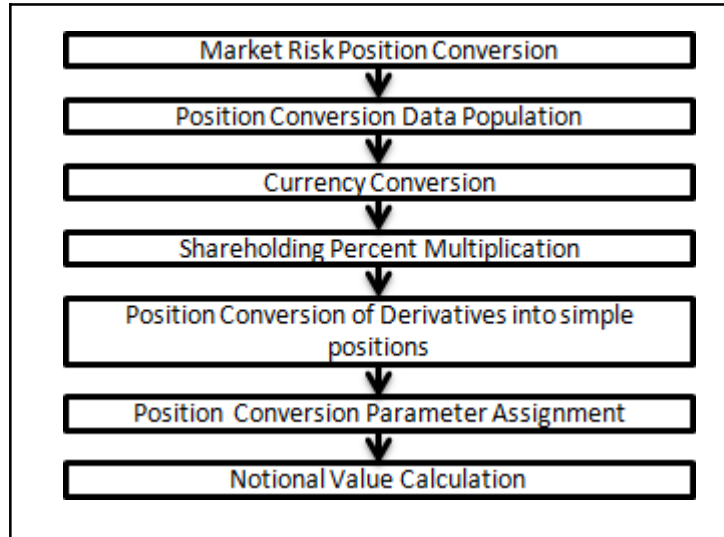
Market Risk Position Conversion

Position Conversion Data Population

Currency Conversion

Shareholding Percent Multiplication

Position Conversion of Derivatives into simple positions

Position Conversion Parameter Assignment

Notional Value Calculation